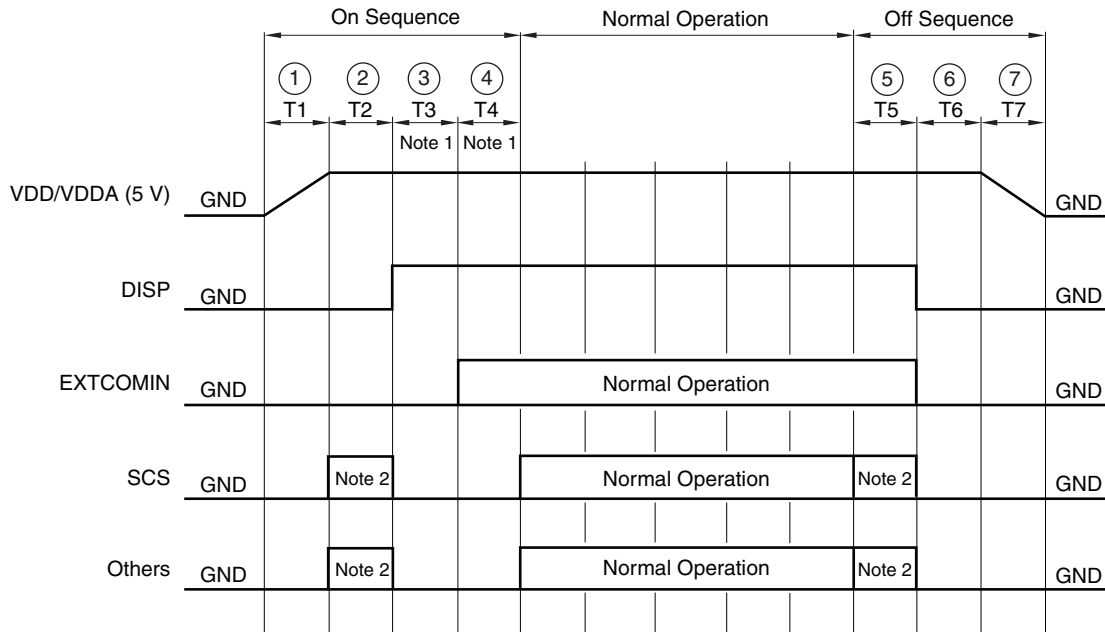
On Sequence
Normal Operation
Off Sequence

①
T1
②
T2
③
T3
Note 1
④
T4
Note 1
⑤
T5
⑥
T6
⑦
T7

VDD/VDDA (5 V) GND
GND

DISP GND
GND

EXTCOMIN GND
Normal Operation
GND

SCS GND
Note 2
Normal Operation
Note 2
GND

Others GND
Note 2
Normal Operation
Note 2
GND